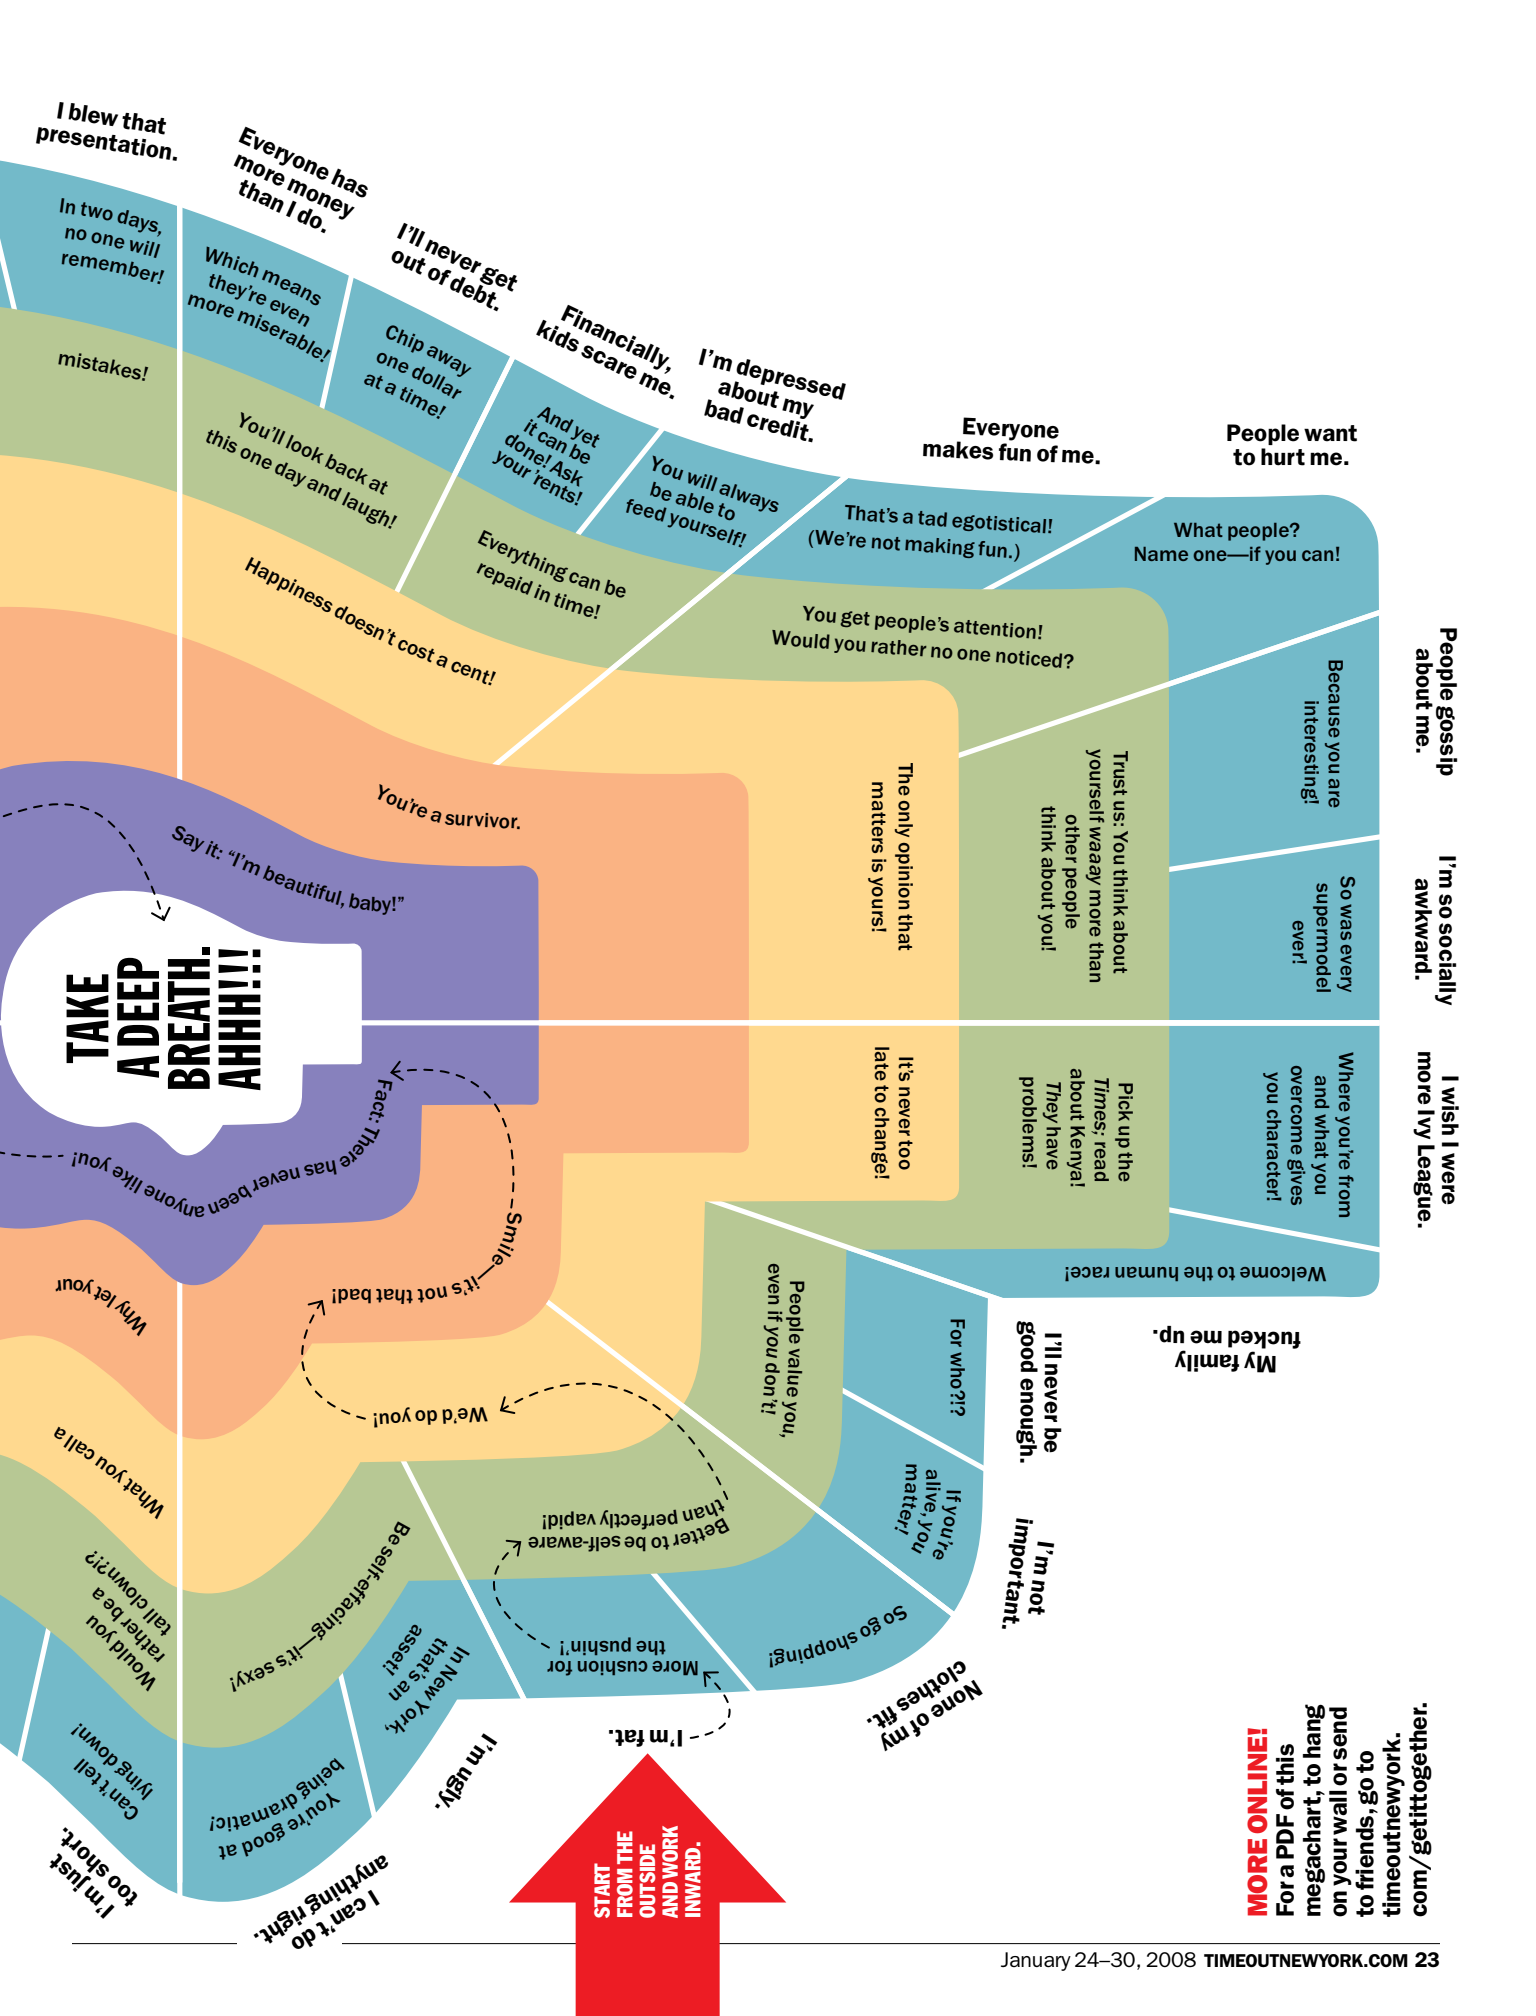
I blew that presentation.

In two days, no one will remember!

mistakes!

Everyone has more money than I do.

Which means they're even more miserable!

I'll never get out of debt.

Chip away one dollar at a time!

You'll look back at this one day and laugh!

Financially, kids scare me.

And yet it can be done! Ask your 'rents!

Everything can be repaid in time!

I'm depressed about my bad credit.

You will always be able to feed yourself!

Happiness doesn't cost a cent!

Everyone makes fun of me.

That's a tad egotistical! (We're not making fun.)

People want to hurt me.

What people? Name one—if you can!

You get people's attention! Would you rather no one noticed?

You're a survivor.

Say it: "I'm beautiful, baby!"

TAKE A DEEP BREATH. AHHH!!!

The only opinion that matters is yours!

Trust us: You think about yourself waaay more than other people think about you!

People gossip about me.

Because you are interesting!

I'm so socially awkward.

So was every supermodel ever!

I wish I were more Ivy League.

Where you're from and what you overcome gives you character!

Pick up the Times; read about Kenya! They have problems!

It's never too late to change!

Fact: There has never been anyone like you!

Smile—it's not that bad!

Welcome to the human race!

My family fucked me up.

People value you, even if you don't!

For who?!?

I'll never be good enough.

If you're alive, you matter!

I'm not important.

We'd do you!

Why let your

What you call a

Better to be self-aware than perfectly vapid!

So go shopping!

None of my clothes fit.

More cushion for the pushin'!

I'm fat.

Be self-effacing—it's sexy!

In New York, that's an asset!

I'm ugly.

Would you rather be a tall clown?!?

Can't tell lying down!

I'm just too short.

You're good at being dramatic!

I can't do anything right.

START FROM THE OUTSIDE AND WORK INWARD.

MORE ONLINE! For a PDF of this megachart, to hang on your wall or send to friends, go to timeoutnewyork.com/getittogether.

January 24–30, 2008 TIMEOUTNEWYORK.COM 23